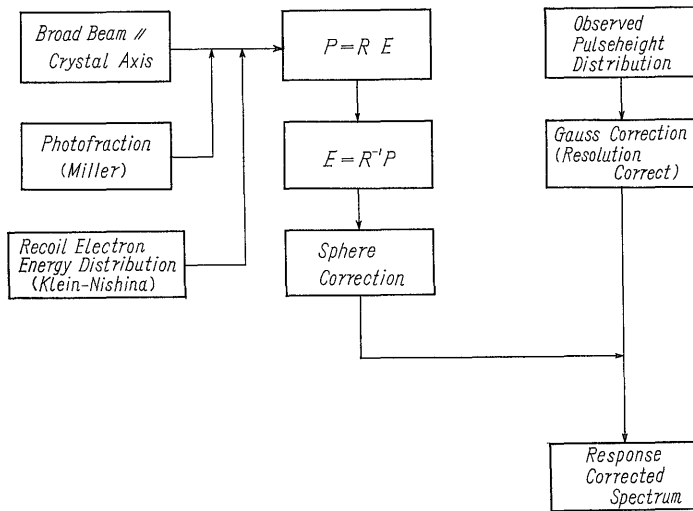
Broad Beam // Crystal Axis

Photofraction (Miller)

Recoil Electron Energy Distribution (Klein-Nishina)

$P = R\ E$

$E = R^{-1} P$

Sphere Correction

Observed Pulseheight Distribution

Gauss Correction (Resolution Correct)

Response Corrected Spectrum